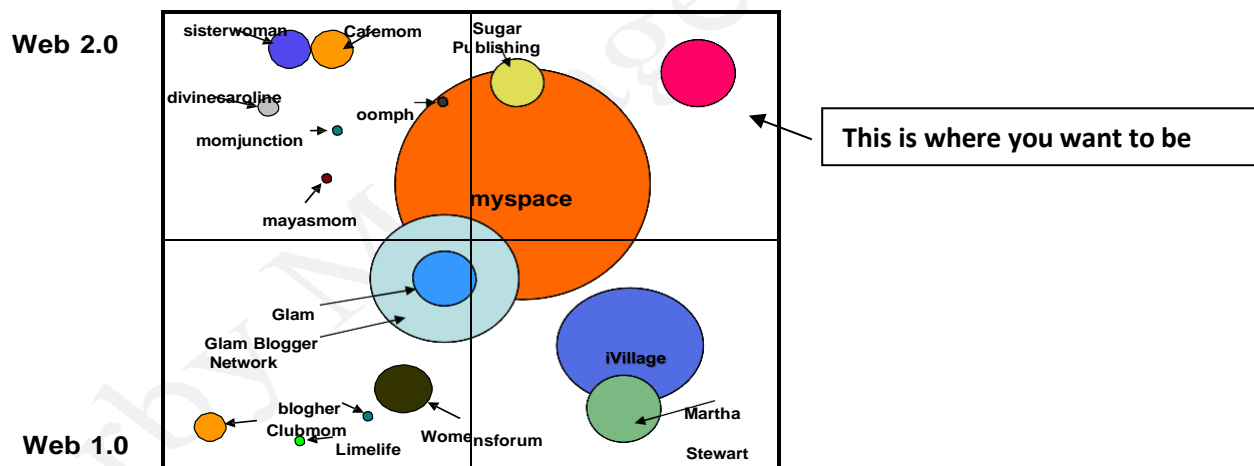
Web 2.0

sisterwoman

Cafemom

Sugar Publishing

divinecaroline

oomph

momjunction

myspace

mayasmom

This is where you want to be

Glam

Glam Blogger Network

iVillage

blogher

Clubmom

Limelife

Womensforum

Martha Stewart

Web 1.0